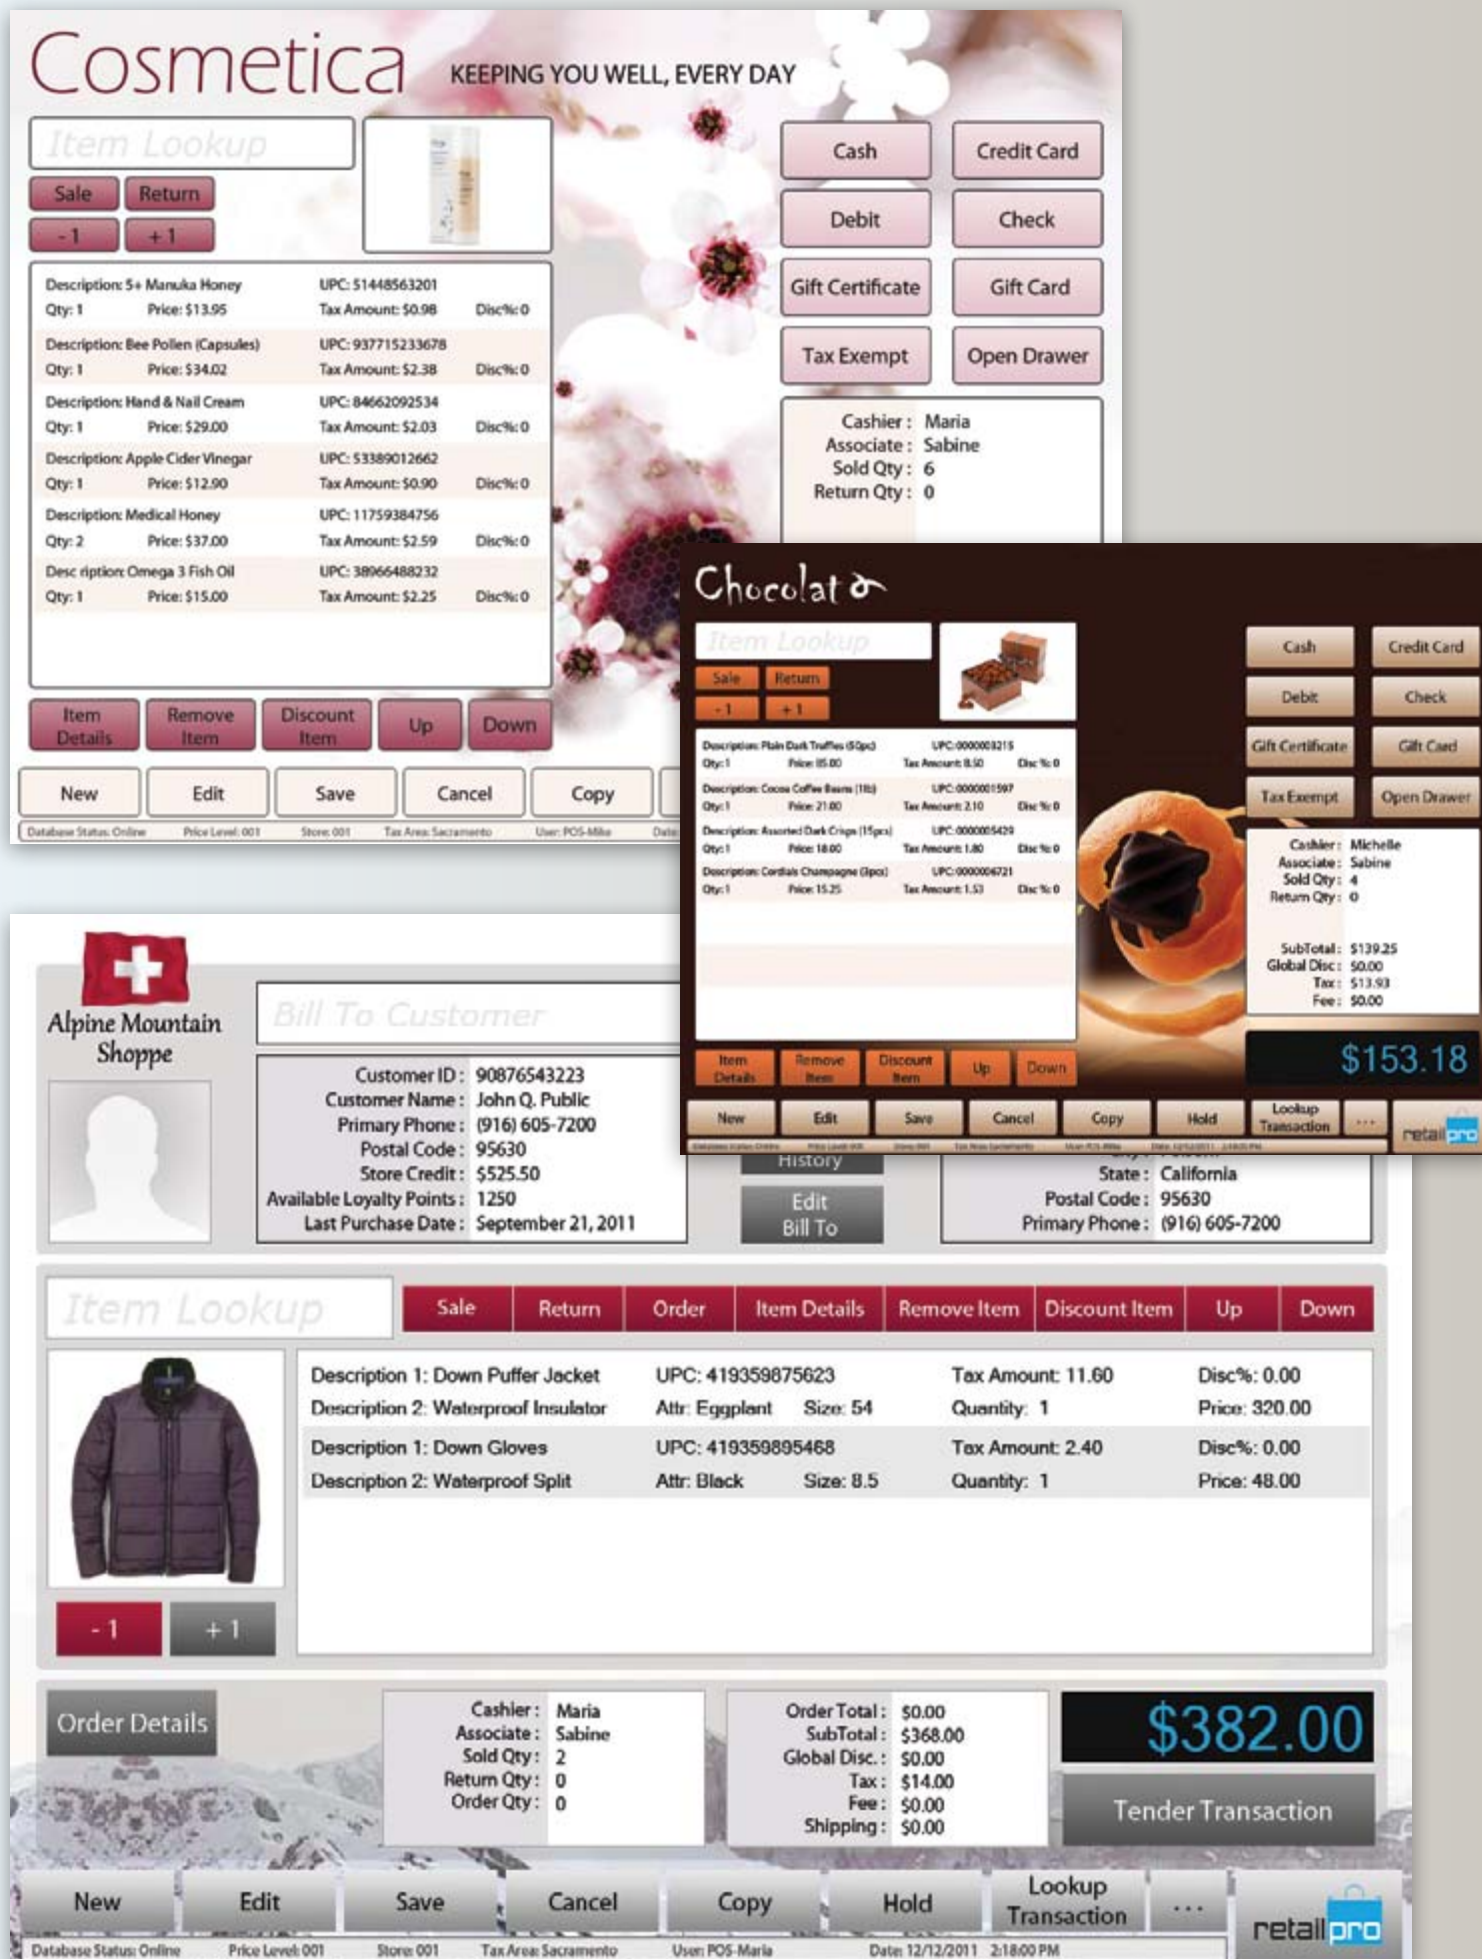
Cosmetica KEEPING YOU WELL, EVERY DAY

Item Lookup

Sale Return

-1 +1

Description: 5+ Manuka Honey UPC: 51448563201
Qty: 1 Price: $13.95 Tax Amount: $0.98 Disc%: 0

Description: Bee Pollen (Capsules) UPC: 937715233678
Qty: 1 Price: $34.02 Tax Amount: $2.38 Disc%: 0

Description: Hand & Nail Cream UPC: 84662092534
Qty: 1 Price: $29.00 Tax Amount: $2.03 Disc%: 0

Description: Apple Cider Vinegar UPC: 53389012662
Qty: 1 Price: $12.90 Tax Amount: $0.90 Disc%: 0

Description: Medical Honey UPC: 11759384756
Qty: 2 Price: $37.00 Tax Amount: $2.59 Disc%: 0

Desc ription: Omega 3 Fish Oil UPC: 38966488232
Qty: 1 Price: $15.00 Tax Amount: $2.25 Disc%: 0

Cash Credit Card
Debit Check
Gift Certificate Gift Card
Tax Exempt Open Drawer

Cashier: Maria
Associate: Sabine
Sold Qty: 6
Return Qty: 0

Item Details Remove Item Discount Item Up Down

New Edit Save Cancel Copy

Database Status: Online Price Level: 001 Store: 001 Tax Area: Sacramento User: POS-Mike

Chocolat

Item Lookup

Sale Return

-1 +1

Description: Plain Dark Truffles (50pc) UPC: 000000003215
Qty: 1 Price: 85.00 Tax Amount: 8.50 Disc%: 0

Description: Cocoa Coffee Beans (1lb) UPC: 000000001597
Qty: 1 Price: 21.00 Tax Amount: 2.10 Disc%: 0

Description: Assorted Dark Crisps (15pcs) UPC: 000000005429
Qty: 1 Price: 18.00 Tax Amount: 1.80 Disc%: 0

Description: Cordials Champagne (8pcs) UPC: 000000006721
Qty: 1 Price: 15.25 Tax Amount: 1.53 Disc%: 0

Cash Credit Card
Debit Check
Gift Certificate Gift Card
Tax Exempt Open Drawer

Cashier: Michelle
Associate: Sabine
Sold Qty: 4
Return Qty: 0

SubTotal: $139.25
Global Disc: $0.00
Tax: $13.93
Fee: $0.00

$153.18

Item Details Remove Item Discount Item Up Down

New Edit Save Cancel Copy Hold Lookup Transaction ...

retail pro

Alpine Mountain Shoppe

Bill To Customer

Customer ID: 90876543223
Customer Name: John Q. Public
Primary Phone: (916) 605-7200
Postal Code: 95630
Store Credit: $525.50
Available Loyalty Points: 1250
Last Purchase Date: September 21, 2011

History

Edit Bill To

State: California
Postal Code: 95630
Primary Phone: (916) 605-7200

Item Lookup

Sale Return Order Item Details Remove Item Discount Item Up Down

Description 1: Down Puffer Jacket UPC: 419359875623 Tax Amount: 11.60 Disc%: 0.00
Description 2: Waterproof Insulator Attr: Eggplant Size: 54 Quantity: 1 Price: 320.00

Description 1: Down Gloves UPC: 419359895468 Tax Amount: 2.40 Disc%: 0.00
Description 2: Waterproof Split Attr: Black Size: 8.5 Quantity: 1 Price: 48.00

-1 +1

Order Details

Cashier: Maria
Associate: Sabine
Sold Qty: 2
Return Qty: 0
Order Qty: 0

Order Total: $0.00
SubTotal: $368.00
Global Disc.: $0.00
Tax: $14.00
Fee: $0.00
Shipping: $0.00

$382.00

Tender Transaction

New Edit Save Cancel Copy Hold Lookup Transaction ...

retail pro

Database Status: Online Price Level: 001 Store: 001 Tax Area: Sacramento User: POS-Maria Date: 12/12/2011 2:18:00 PM